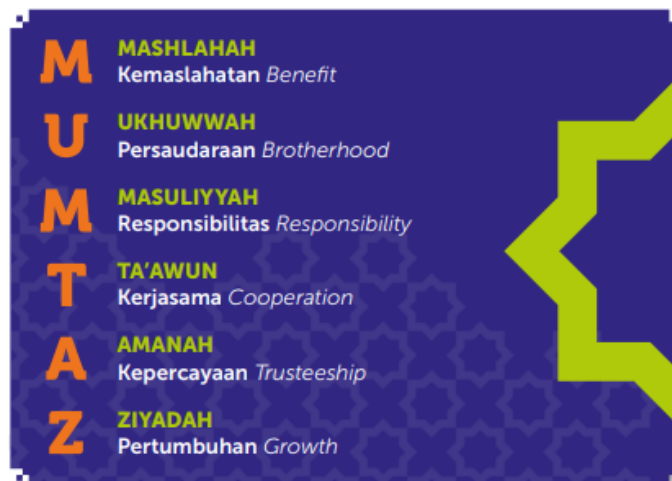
M
MASHLAHAH
Kemaslahatan *Benefit*

U
UKHUWWAH
Persaudaraan *Brotherhood*

M
MASULIYYAH
Responsibilitas *Responsibility*

T
TA'AWUN
Kerjasama *Cooperation*

A
AMANAH
Kepercayaan *Trusteeship*

Z
ZIYADAH
Pertumbuhan *Growth*